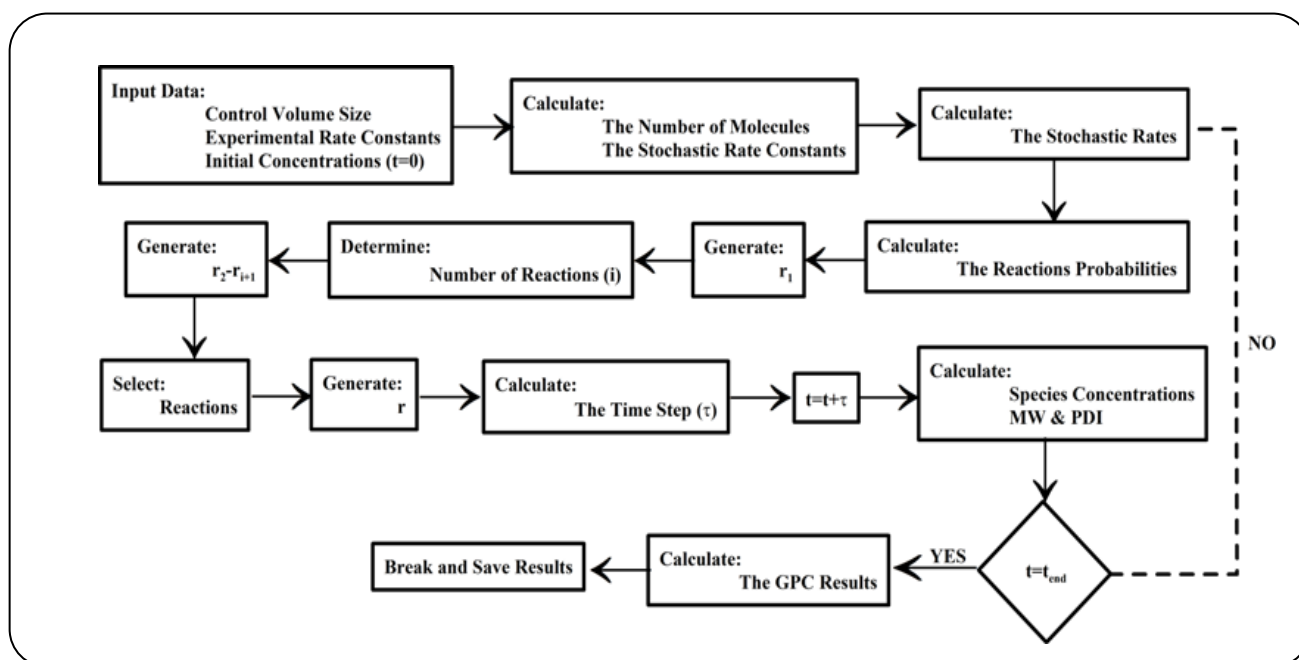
Input Data:
Control Volume Size
Experimental Rate Constants
Initial Concentrations (t=0)

Calculate:
The Number of Molecules
The Stochastic Rate Constants

Calculate:
The Stochastic Rates

Calculate:
The Reactions Probabilities

Generate:
$r_1$

Determine:
Number of Reactions (i)

Generate:
$r_2$-$r_{i+1}$

Select:
Reactions

Generate:
r

Calculate:
The Time Step ($\tau$)

$t=t+\tau$

Calculate:
Species Concentrations
MW & PDI

NO

$t=t_{end}$

YES

Calculate:
The GPC Results

Break and Save Results